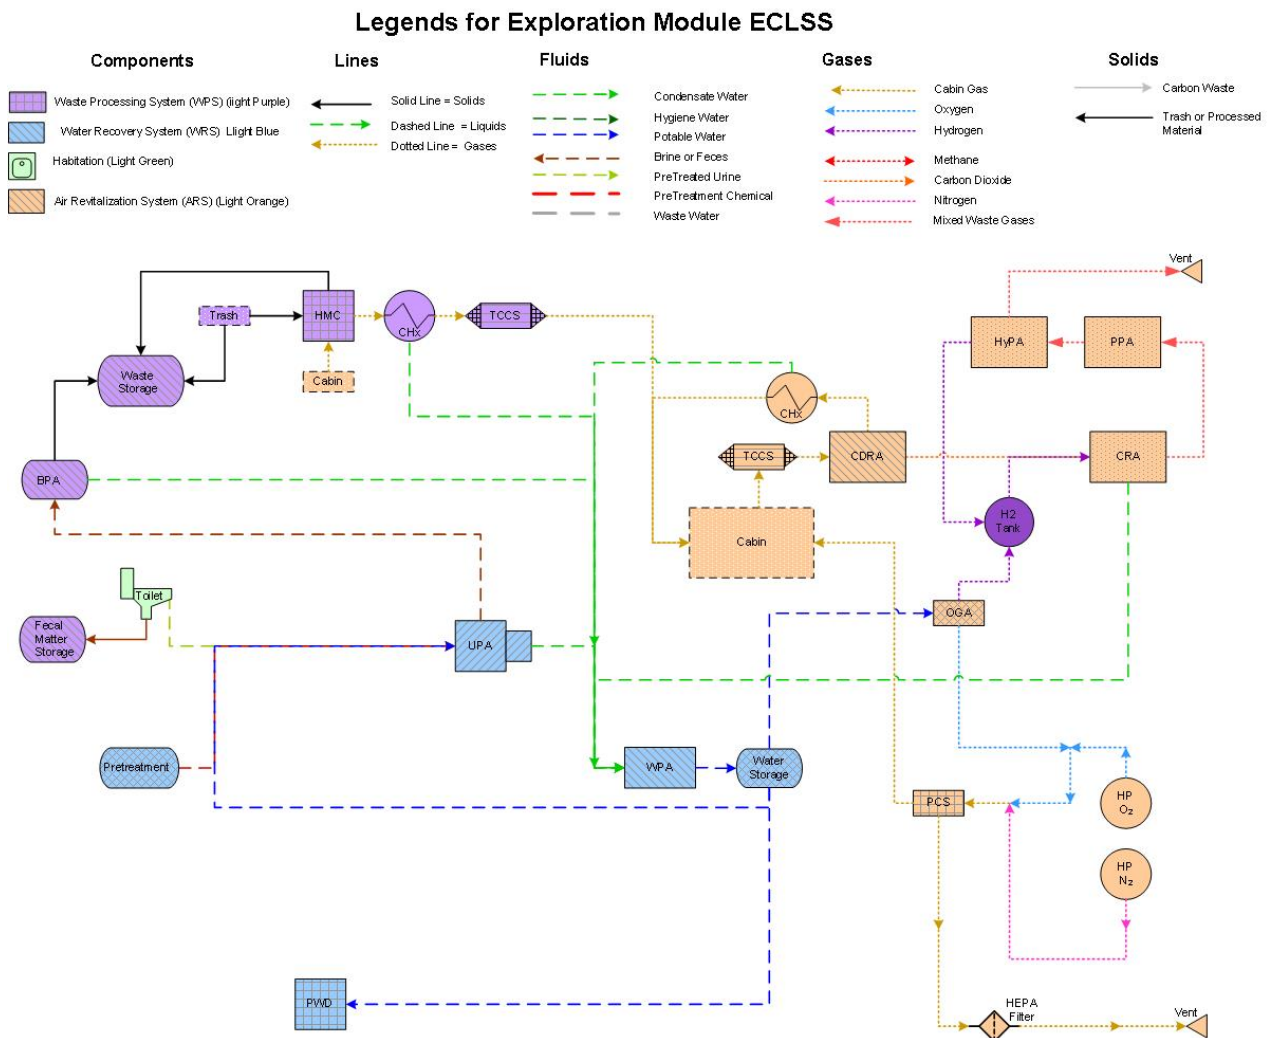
Legends for Exploration Module ECLSS

Components

Waste Processing System (WPS) (light Purple)

Water Recovery System (WRS) Light Blue

Habitation (Light Green)

Air Revitalization System (ARS) (Light Orange)

Lines

Solid Line = Solids

Dashed Line = Liquids

Dotted Line = Gases

Fluids

Condensate Water

Hygiene Water

Potable Water

Brine or Feces

PreTreated Urine

PreTreatment Chemical

Waste Water

Gases

Cabin Gas

Oxygen

Hydrogen

Methane

Carbon Dioxide

Nitrogen

Mixed Waste Gases

Solids

Carbon Waste

Trash or Processed Material

Trash

HMC

CHX

TCCS

Cabin

Waste Storage

BPA

Vent

HyPA

PPA

CHX

TCCS

CDRA

CRA

H2 Tank

Cabin

Toilet

Fecal Matter Storage

UPA

OGA

Pretreatment

WPA

Water Storage

PCS

HP $O_2$

HP $N_2$

PWD

HEPA Filter

Vent